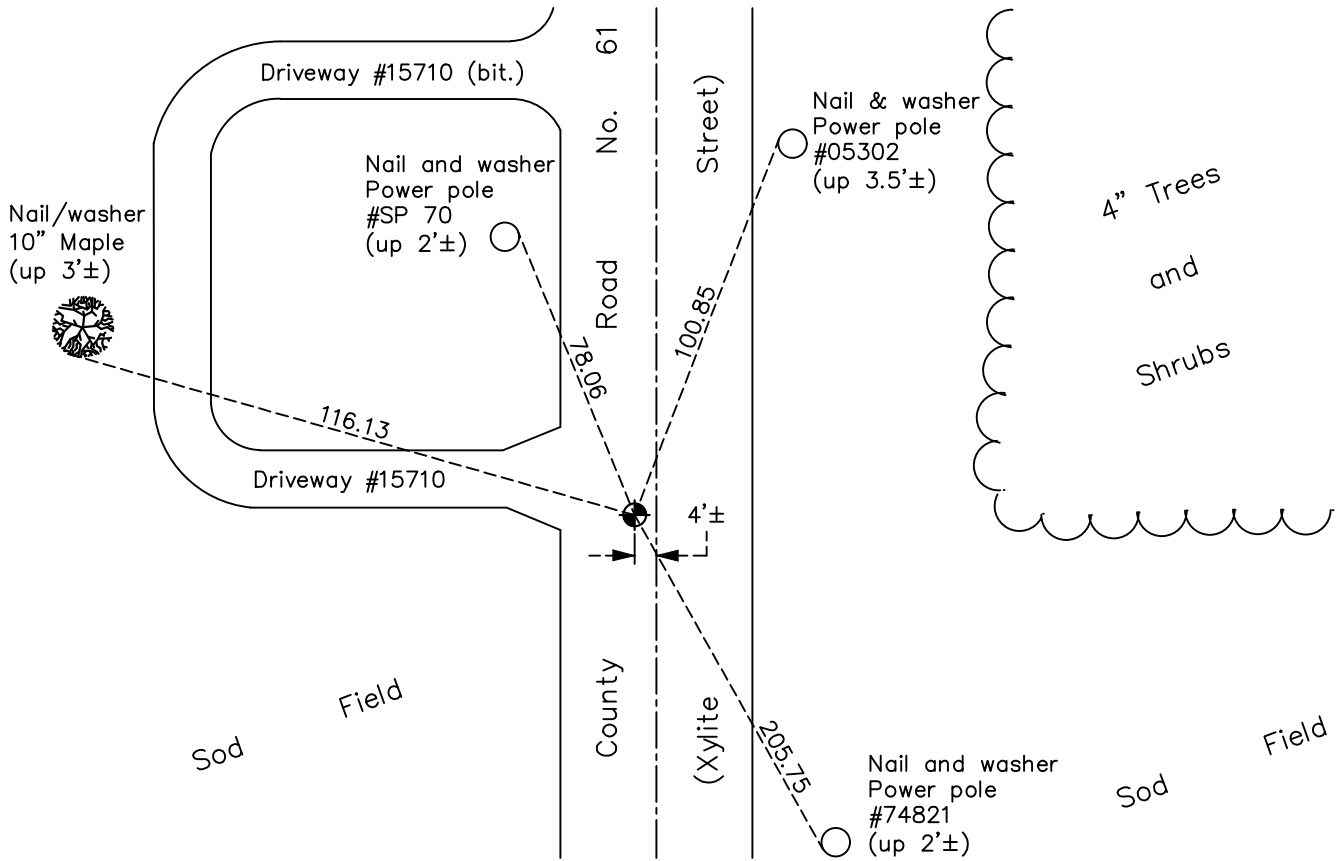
Driveway #15710 (bit.)

County Road No. 61

(Xylite Street)

Nail & washer
Power pole
#05302
(up 3.5'±)

Nail and washer
Power pole
#SP 70
(up 2'±)

Nail/washer
10" Maple
(up 3'±)

4" Trees
and
Shrubs

78.06

100.85

116.13

Driveway #15710

4'±

Sod Field

205.75

Nail and washer
Power pole
#74821
(up 2'±)

Sod Field